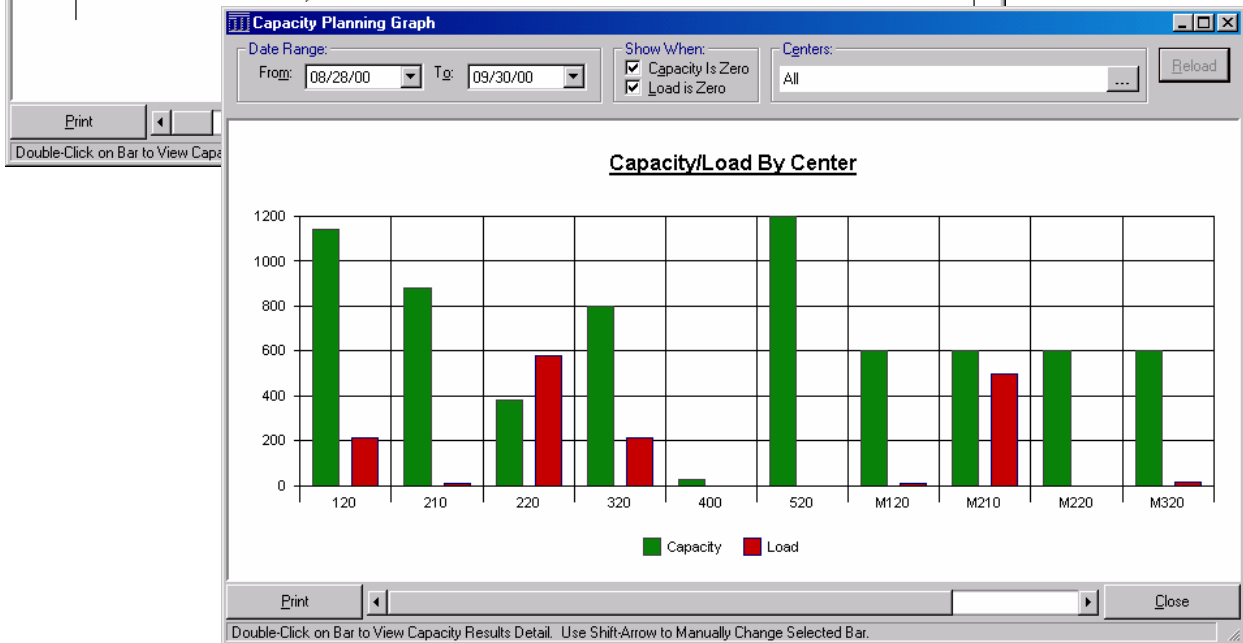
Print

Double-Click on Bar to View Capa

Capacity Planning Graph

Date Range:
From: 08/28/00 To: 09/30/00

Show When:
Capacity Is Zero
Load is Zero

Centers:
All
...

Reload

Capacity/Load By Center

1200
1000
800
600
400
200
0

120 210 220 320 400 520 M120 M210 M220 M320

Capacity Load

Print

Close

Double-Click on Bar to View Capacity Results Detail. Use Shift-Arrow to Manually Change Selected Bar.